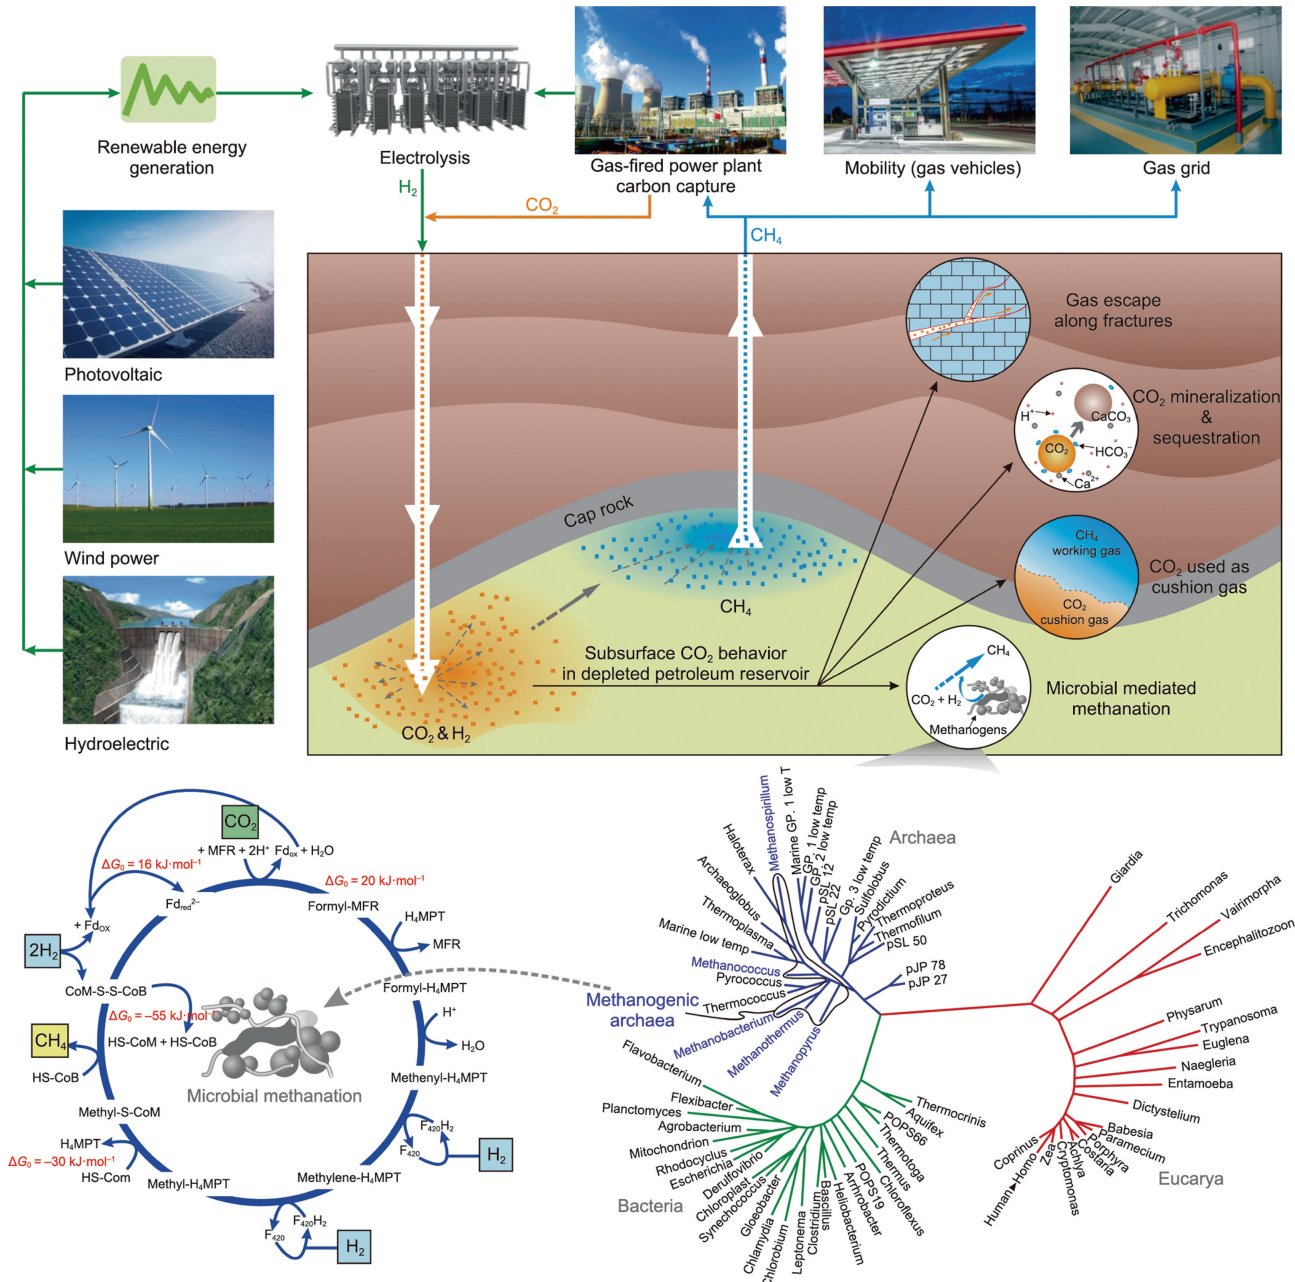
Renewable energy generation

Electrolysis

Gas-fired power plant carbon capture

Mobility (gas vehicles)

Gas grid

$H_2$

$CO_2$

$CH_4$

Photovoltaic

Wind power

Hydroelectric

Gas escape along fractures

$CO_2$ mineralization & sequestration

$H^+$ $CaCO_3$ $CO_2$ $HCO_3^-$ $Ca^{2+}$

Cap rock

$CH_4$ working gas

$CO_2$ cushion gas

$CO_2$ used as cushion gas

$CH_4$

Subsurface $CO_2$ behavior in depleted petroleum reservoir

$CH_4$

$CO_2 + H_2$

Methanogens

Microbial mediated methanation

$CO_2$ & $H_2$

$CO_2$

+ MFR + 2H⁺ $Fd_{ox}$ + $H_2O$

$\Delta G_0$ = 16 kJ·mol⁻¹

$\Delta G_0$ = 20 kJ·mol⁻¹

$Fd_{red}^{2-}$

Formyl-MFR

+ $Fd_{ox}$

$H_4MPT$

MFR

$2H_2$

CoM-S-S-CoB

Formyl-$H_4MPT$

$\Delta G_0$ = −55 kJ·mol⁻¹

$H^+$

$CH_4$

HS-CoM + HS-CoB

$H_2O$

HS-CoB

Microbial methanation

Methenyl-$H_4MPT$

Methyl-S-CoM

$F_{420}H_2$

$H_4MPT$

$F_{420}$

$H_2$

$\Delta G_0$ = −30 kJ·mol⁻¹

HS-Com

Methyl-$H_4MPT$

Methylene-$H_4MPT$

$F_{420}H_2$

$F_{420}$

$H_2$

Archaea

Methanospirillum

Marine GP. 1 low T

GP. 1 low temp

GP. 2 low temp

pSL 12

pSL 22

Gp. 3 low temp

Sulfolobus

Pyrodictium

Thermoproteus

Thermofilum

pSL 50

Haloferax

Archaeoglobus

Thermoplasma

Marine low temp

Methanococcus

Pyrococcus

Thermococcus

pJP 78

pJP 27

Methanogenic archaea

Methanobacterium

Methanothermus

Methanopyrus

Flavobacterium

Flexibacter

Planctomyces

Agrobacterium

Mitochondrion

Rhodocyclus

Escherichia

Derulfovibrio

Chloroplast

Synechococcus

Gloeobacter

Chlamydia

Chlorobium

Leptonema

Clostridium

Bacillus

Heliobacterium

Arthrobacter

POPS19

Chloroflexus

Thermus

Thermotoga

POPS66

Aquifex

Thermocrinis

Bacteria

Giardia

Trichomonas

Vairimorpha

Encephalitozoon

Physarum

Trypanosoma

Euglena

Naegleria

Entamoeba

Dictystelium

Babesia

Paramecium

Porphyra

Costaria

Achlya

Cryptomonas

Zea

Coprinus

Homo

Human

Eucarya